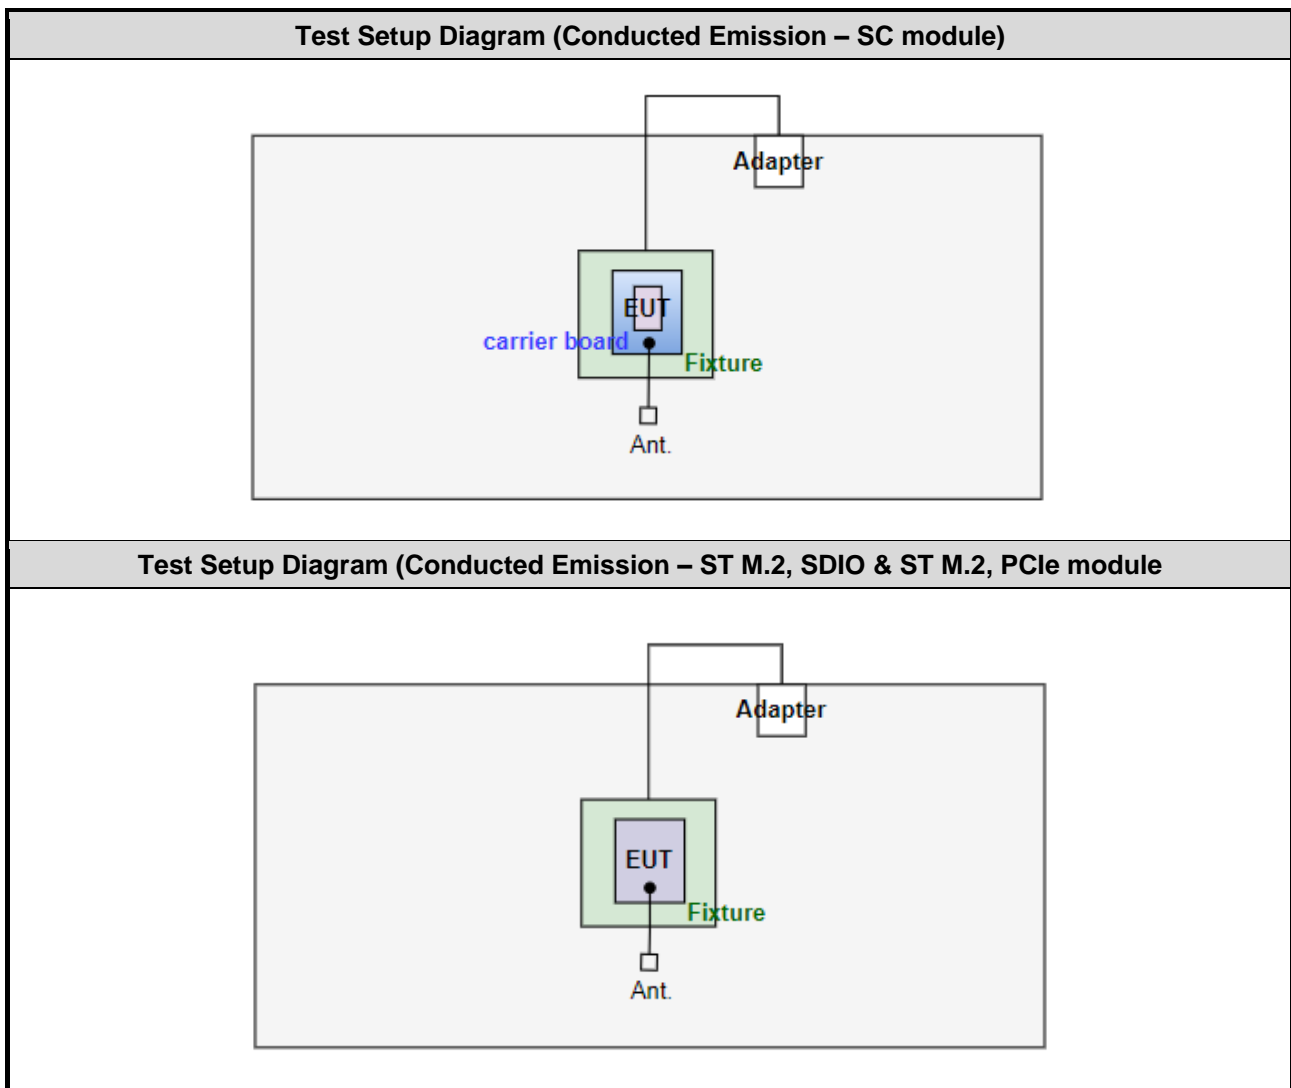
Test Setup Diagram (Conducted Emission – SC module)

Adapter

EUT

carrier board

Fixture

Ant.

Test Setup Diagram (Conducted Emission – ST M.2, SDIO & ST M.2, PCIe module

Adapter

EUT

Fixture

Ant.